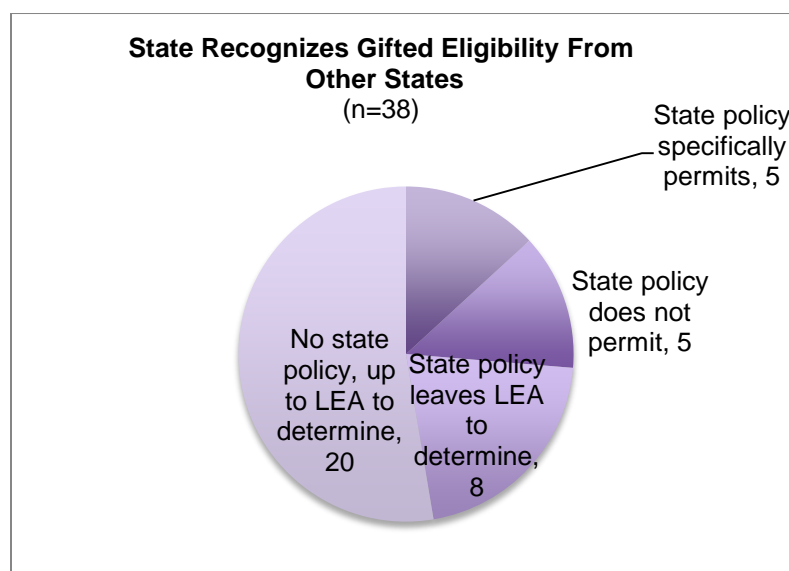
State Recognizes Gifted Eligibility From Other States
(n=38)

State policy specifically permits, 5

State policy does not permit, 5

State policy leaves LEA to determine, 8

No state policy, up to LEA to determine, 20